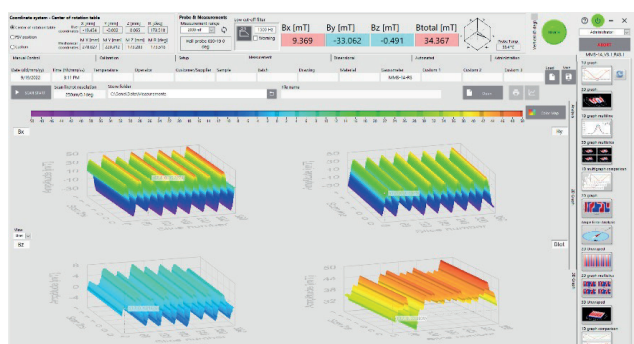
Coordinate system : Center of rotation table

Center of rotation table

PSV position

Custom

Probe & Measurements

Measurement range

200 mT

Hall probe: 000-19-0

Low-pass Filter

1100 Hz

Filtering

Bx [mT]

By [mT]

Bz [mT]

Btotal [mT]

9.369

-33.062

-0.491

34.367

Manual Control

Calibration

Setup

Measurement

Operations

Automated

Administration

Date (dd/mm/yy)

9/10/2022

Time (hh:mm)

8:11 PM

Temperature

Operator

Customer/Supplier

Sample

Batch

Quantity

Material

Grade/Model

Custom 1

Custom 2

Custom 3

Load Template

Save Template

Scan Result visualization

Bx

By

Bz

Btotal

Administrator

12 graph

12 graph

12 graph multiline

12 multigraph comparison

12 graph

12 bar graph

2D Unit graph

2D Unit graph

2D Unit graph

3D Unit graph